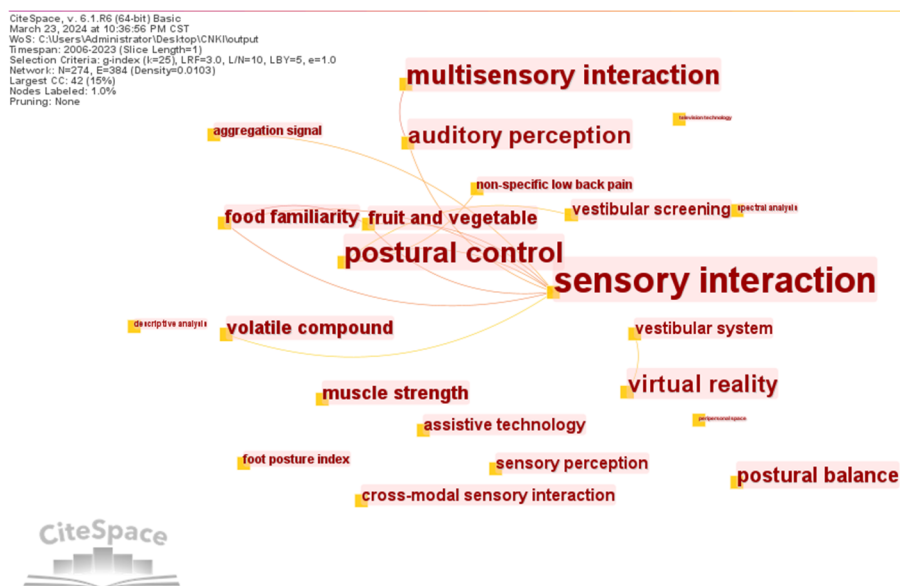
CiteSpace, v. 6.1.R6 (64-bit) Basic
March 23, 2024 at 10:36:56 PM CST
WoS: C:\Users\Administrator\Desktop\CNKI\output
Timespan: 2006-2023 (Slice Length=1)
Selection Criteria: g-index (k=25), LRF=3.0, L/N=10, LBY=5, e=1.0
Network: N=274, E=384 (Density=0.0103)
Largest CC: 42 (15%)
Nodes Labeled: 1.0%
Pruning: None

multisensory interaction
auditory perception
television technology
aggregation signal
non-specific low back pain
food familiarity
fruit and vegetable
vestibular screening
spectral analysis
postural control
sensory interaction
descriptive analysis
volatile compound
vestibular system
virtual reality
muscle strength
assistive technology
peripersonal space
foot posture index
sensory perception
postural balance
cross-modal sensory interaction

CiteSpace